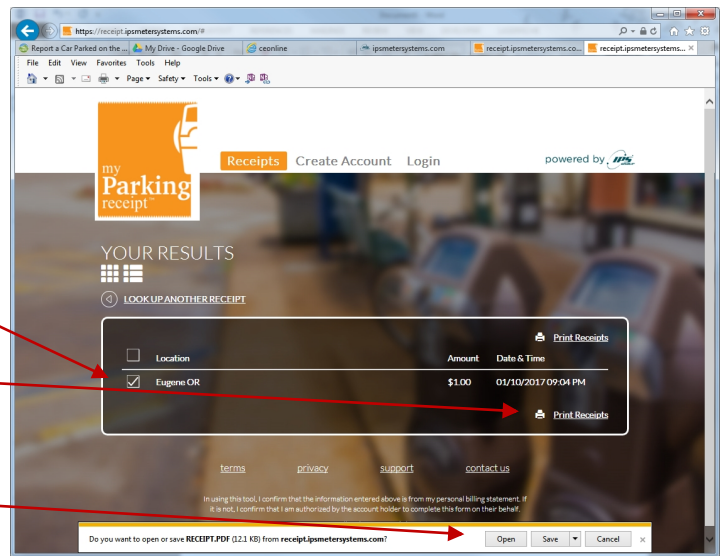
https://receipt.ipsmetersystems.com/#

Report a Car Parked on the ... | My Drive - Google Drive | ceonline | ipsmetersystems.com | receipt.ipsmetersystems.co... | receipt.ipsmetersystems... ×

File Edit View Favorites Tools Help

Page ▾ Safety ▾ Tools ▾

my Parking receipt™

Receipts Create Account Login

powered by IPS

YOUR RESULTS

LOOK UP ANOTHER RECEIPT

Print Receipts

| | Location | Amount | Date & Time |
|---|---|---|---|
| ☑ | Eugene OR | $1.00 | 01/10/2017 09:04 PM |

Print Receipts

terms privacy support contact us

In using this tool, I confirm that the information entered above is from my personal billing statement. If it is not, I confirm that I am authorized by the account holder to complete this form on their behalf.

Do you want to open or save RECEIPT.PDF (12.1 KB) from receipt.ipsmetersystems.com?

Open Save Cancel ×